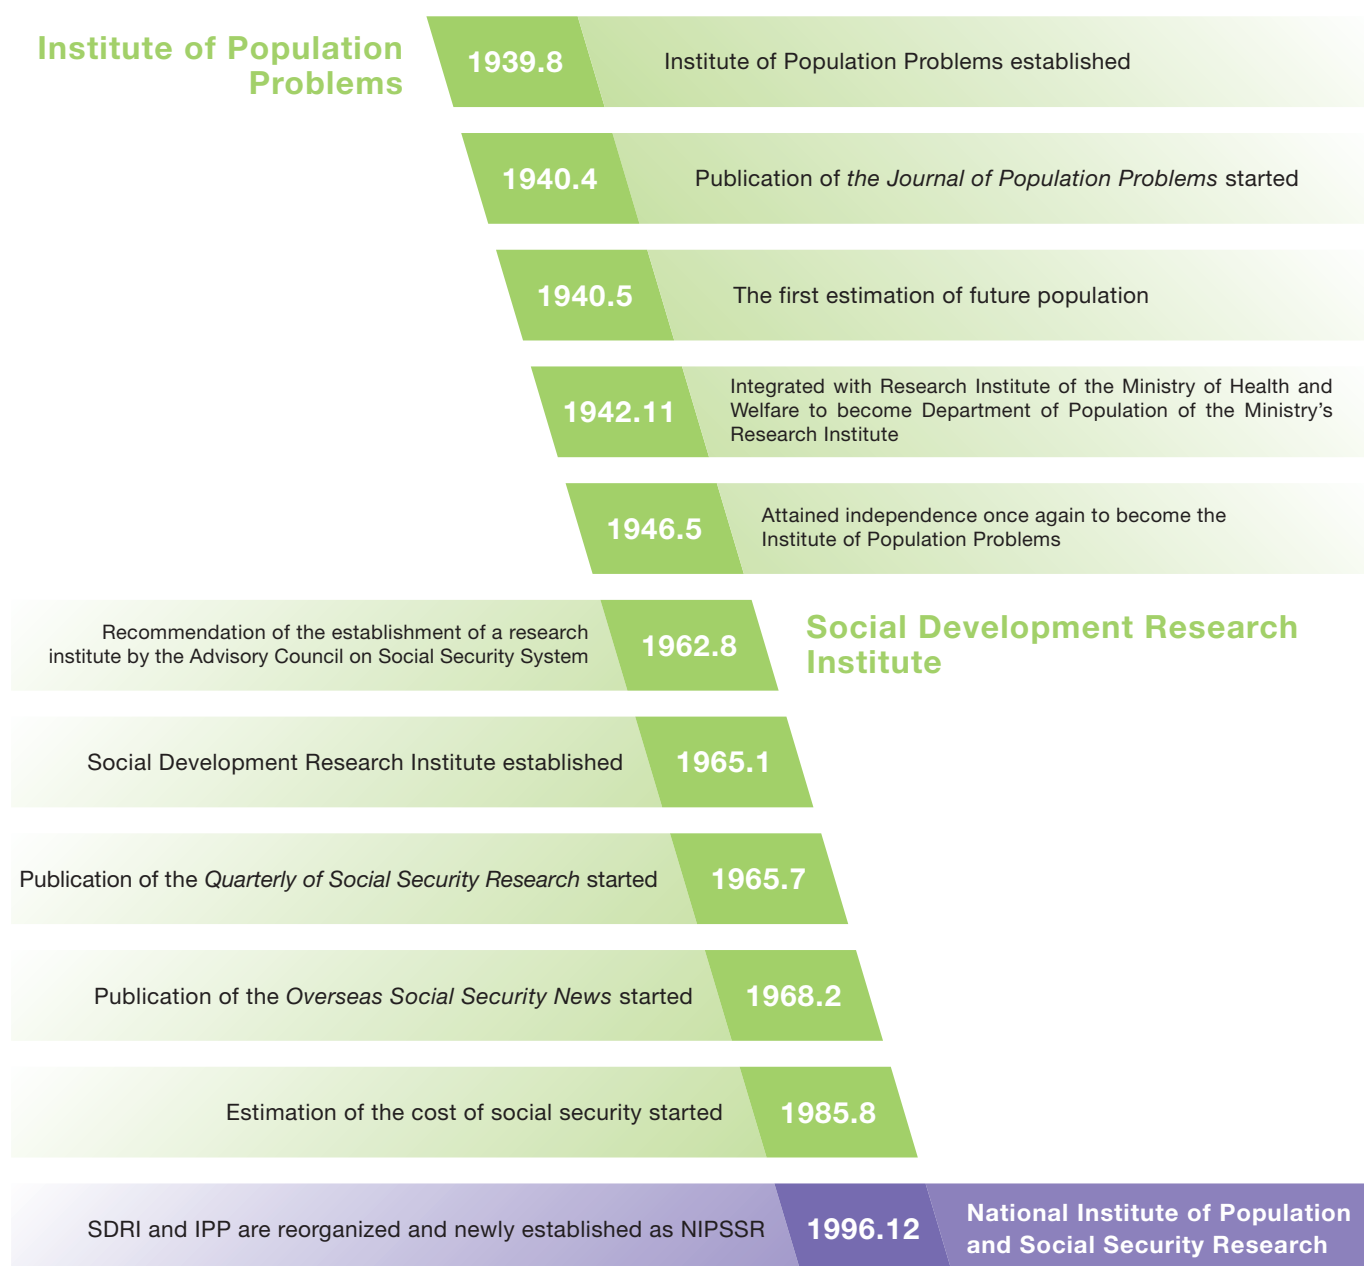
Institute of Population Problems

1939.8 Institute of Population Problems established

1940.4 Publication of the Journal of Population Problems started

1940.5 The first estimation of future population

1942.11 Integrated with Research Institute of the Ministry of Health and Welfare to become Department of Population of the Ministry's Research Institute

1946.5 Attained independence once again to become the Institute of Population Problems

Recommendation of the establishment of a research institute by the Advisory Council on Social Security System 1962.8

Social Development Research Institute

Social Development Research Institute established 1965.1

Publication of the Quarterly of Social Security Research started 1965.7

Publication of the Overseas Social Security News started 1968.2

Estimation of the cost of social security started 1985.8

SDRI and IPP are reorganized and newly established as NIPSSR 1996.12

National Institute of Population and Social Security Research